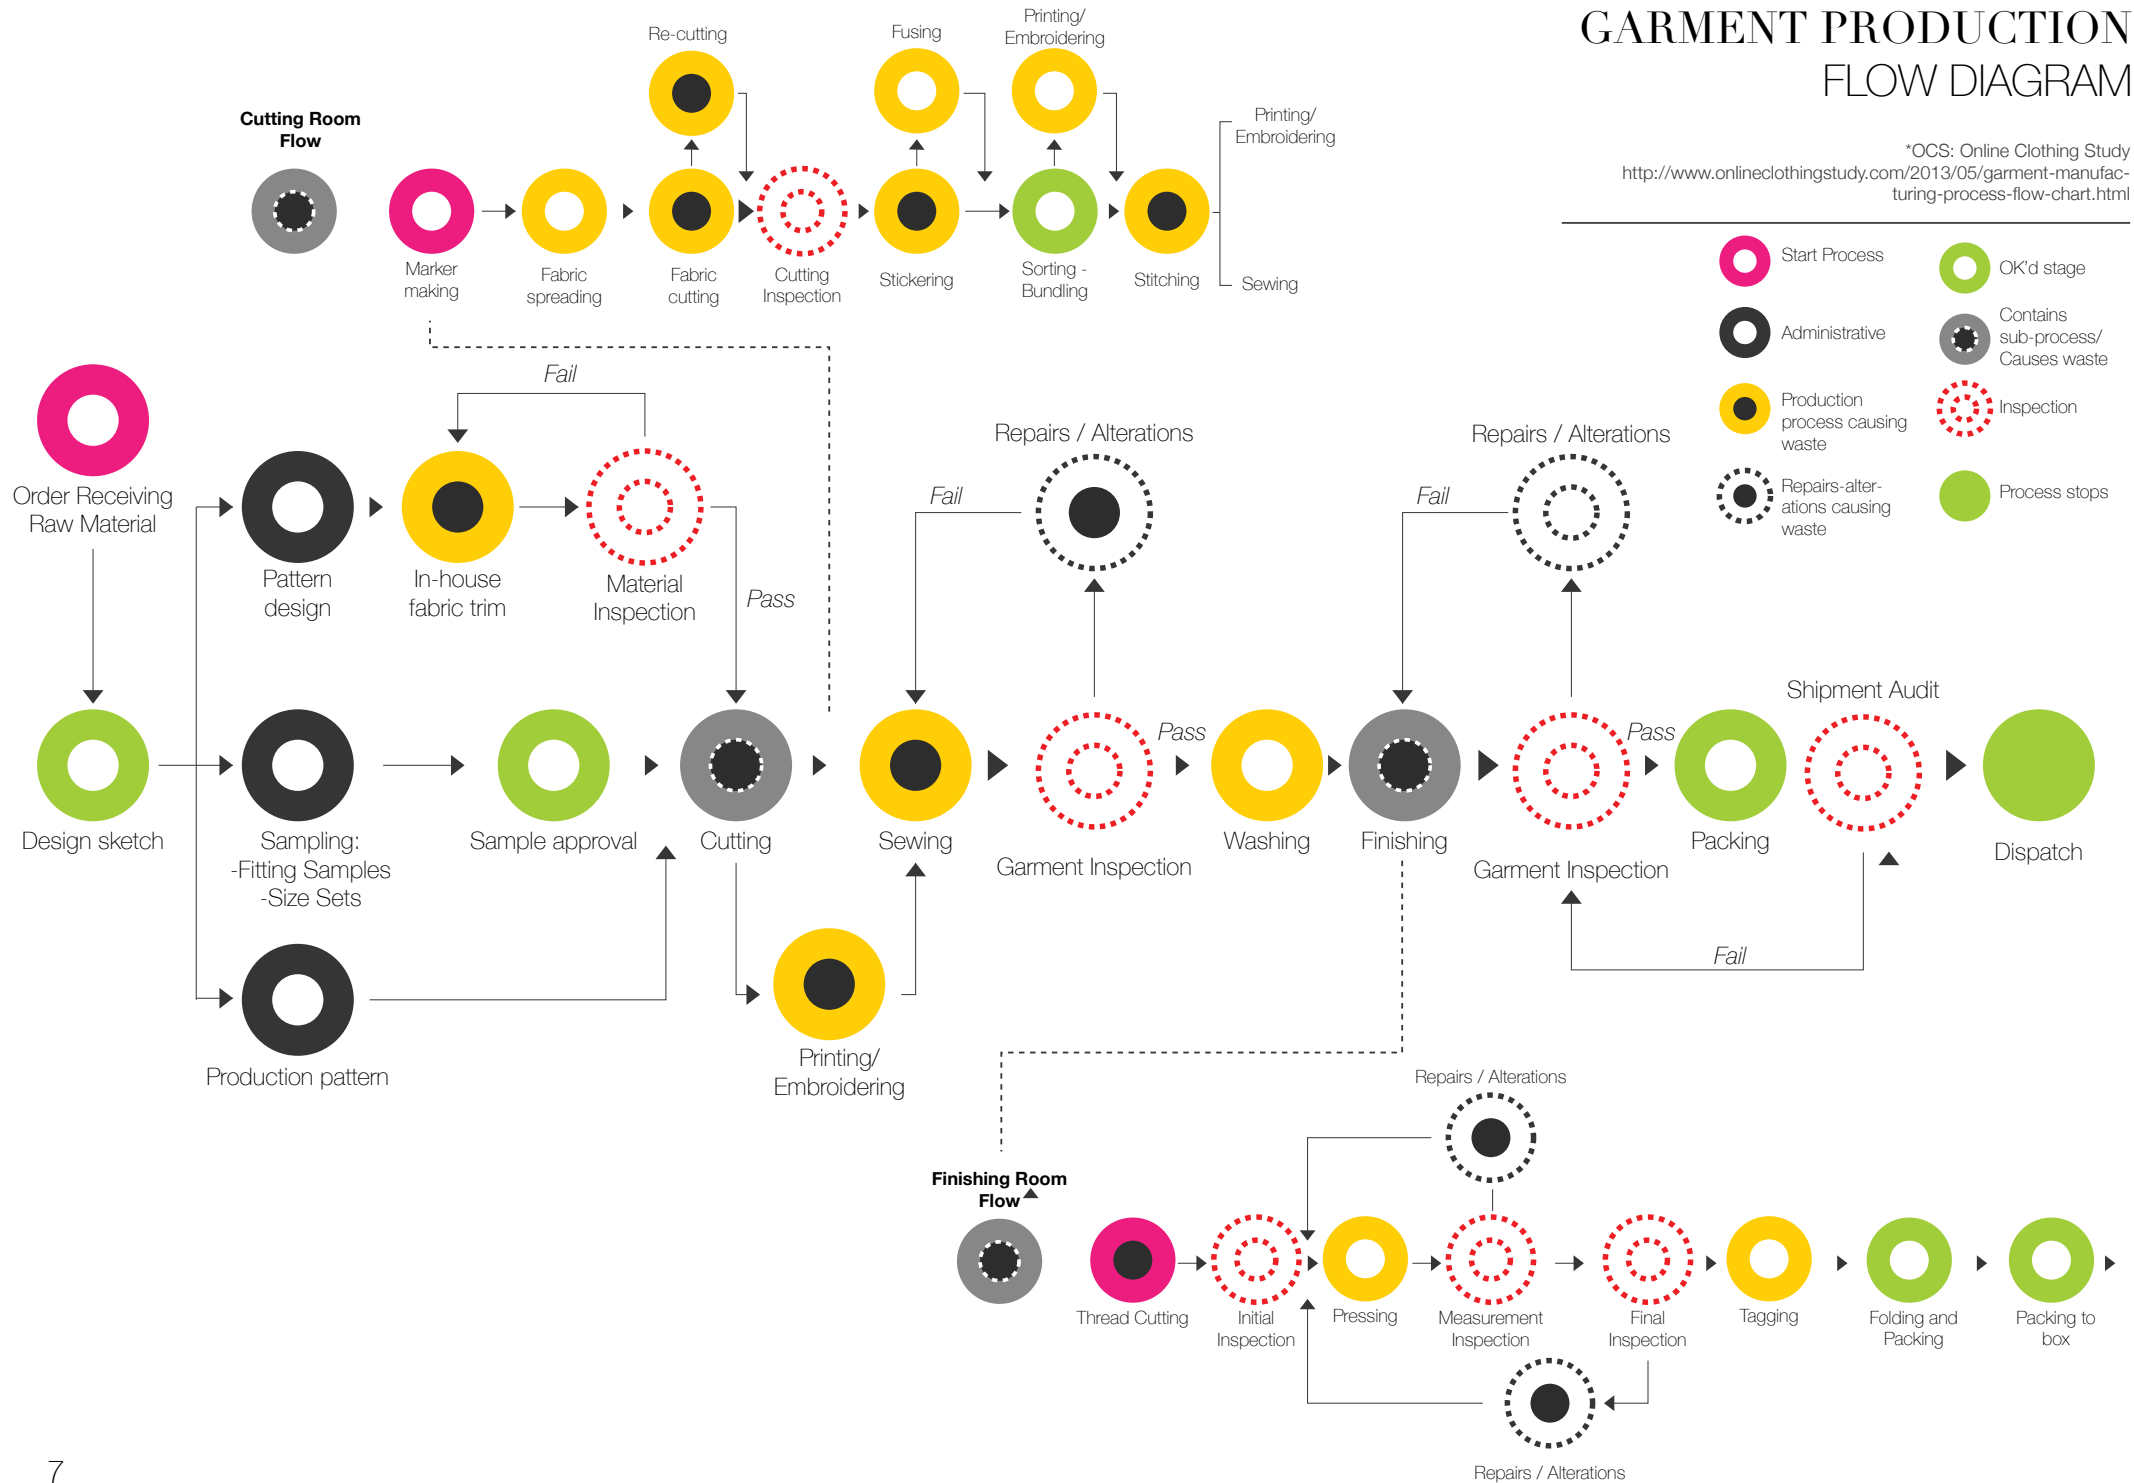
GARMENT PRODUCTION
FLOW DIAGRAM

*OCS: Online Clothing Study
http://www.onlineclothingstudy.com/2013/05/garment-manufacturing-process-flow-chart.html

Start Process
OK'd stage
Administrative
Contains sub-process/ Causes waste
Production process causing waste
Inspection
Repairs-alterations causing waste
Process stops

Cutting Room Flow

Re-cutting
Fusing
Printing/ Embroidering
Marker making
Fabric spreading
Fabric cutting
Cutting Inspection
Stickering
Sorting - Bundling
Stitching
Printing/ Embroidering
Sewing

Fail
Order Receiving Raw Material
Pattern design
In-house fabric trim
Material Inspection
Pass
Repairs / Alterations
Fail
Repairs / Alterations
Fail
Shipment Audit
Design sketch
Sampling: -Fitting Samples -Size Sets
Sample approval
Cutting
Sewing
Garment Inspection
Pass
Washing
Finishing
Garment Inspection
Pass
Packing
Dispatch
Fail
Production pattern
Printing/ Embroidering

Finishing Room Flow
Repairs / Alterations
Thread Cutting
Initial Inspection
Pressing
Measurement Inspection
Final Inspection
Tagging
Folding and Packing
Packing to box
Repairs / Alterations

7